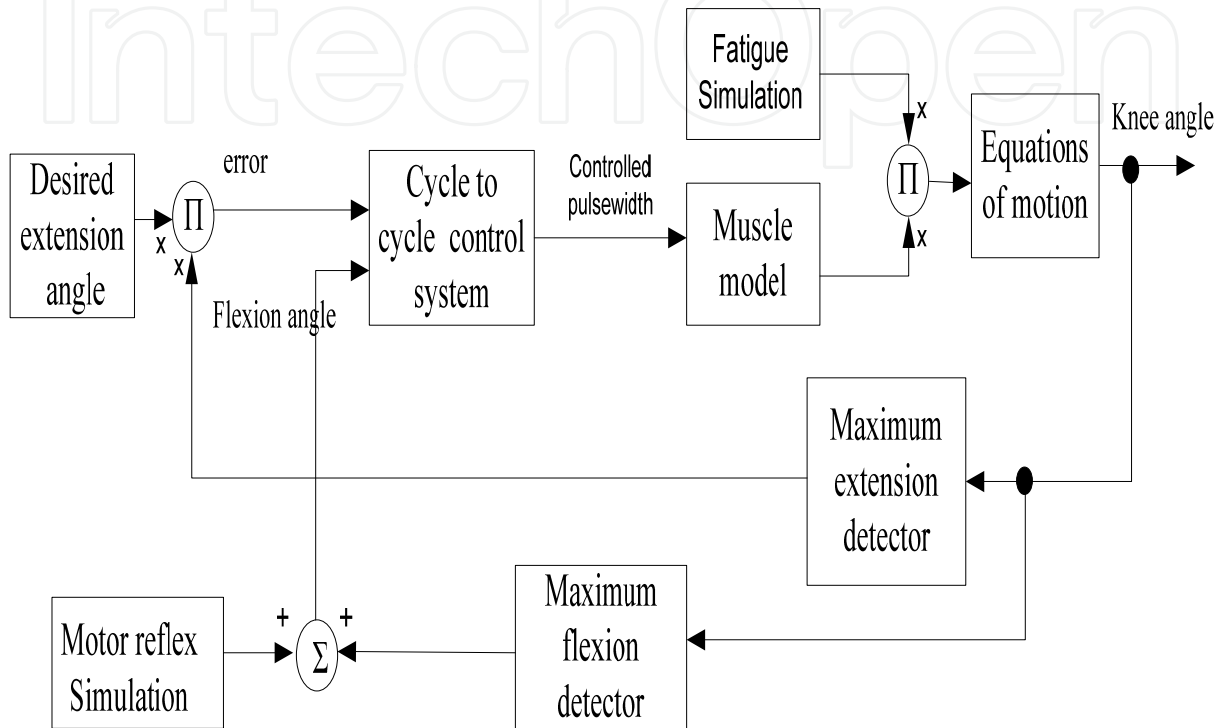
IntechOpen

Fatigue Simulation

x

Knee angle

Desired extension angle

x

$\Pi$

x

error

Cycle to cycle control system

Controlled pulsewidth

Muscle model

$\Pi$

x

Equations of motion

Flexion angle

Maximum extension detector

Motor reflex Simulation

+

$\Sigma$

+

Maximum flexion detector